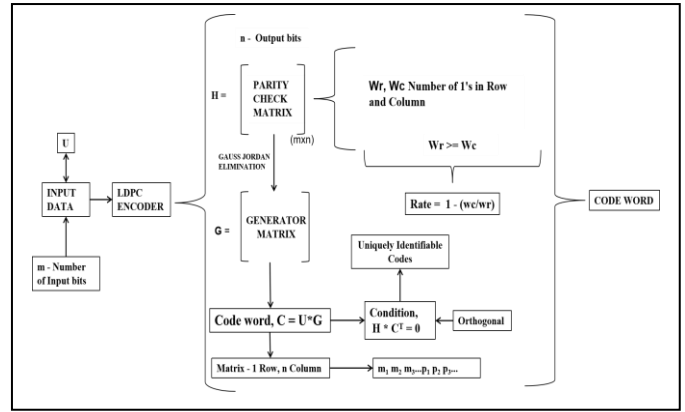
n - Output bits

H =

PARITY CHECK MATRIX

(mxn)

Wr, Wc Number of 1's in Row and Column

Wr >= Wc

GAUSS JORDAN ELIMINATION

U

INPUT DATA

LDPC ENCODER

Rate = 1 - (wc/wr)

CODE WORD

G =

GENERATOR MATRIX

Uniquely Identifiable Codes

m - Number of Input bits

Code word, C = U*G

Condition, $H * C^T = 0$

Orthogonal

Matrix - 1 Row, n Column

$m_1\ m_2\ m_3 ... p_1\ p_2\ p_3 ...$